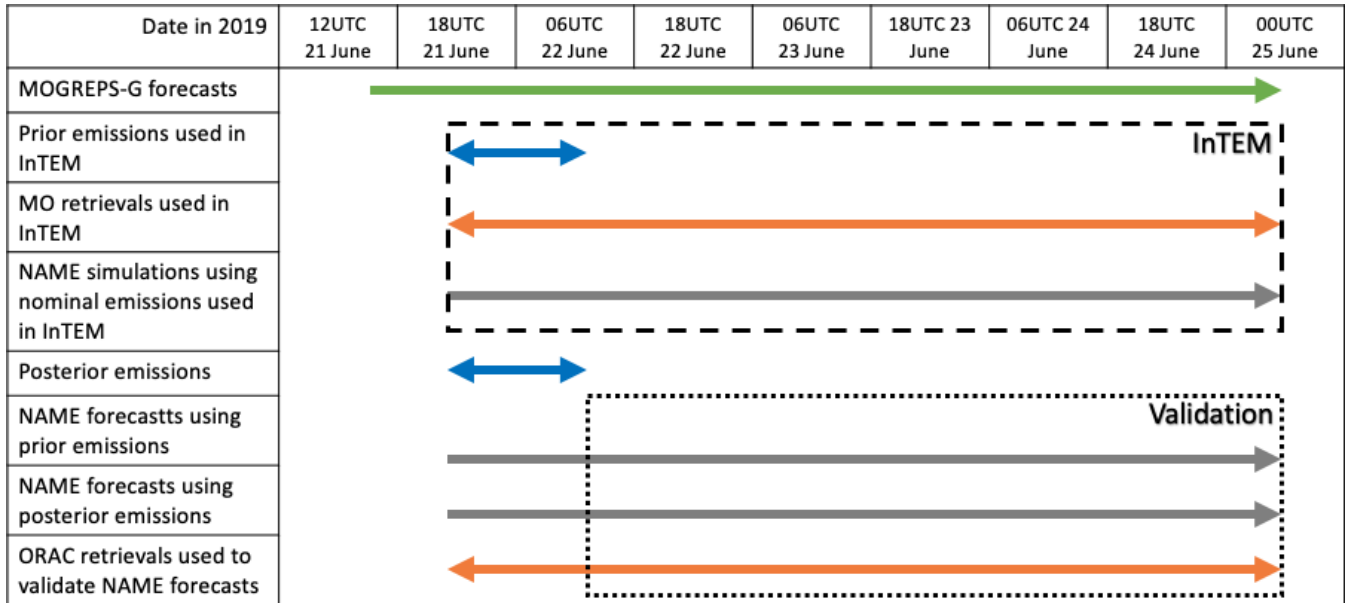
| Date in 2019 | 12UTC 21 June | 18UTC 21 June | 06UTC 22 June | 18UTC 22 June | 06UTC 23 June | 18UTC 23 June | 06UTC 24 June | 18UTC 24 June | 00UTC 25 June |
|---|---|---|---|---|---|---|---|---|---|
| MOGREPS-G forecasts | | | | | | | | | |
| Prior emissions used in InTEM | | | | | | | | | |
| MO retrievals used in InTEM | | | | | | | | | |
| NAME simulations using nominal emissions used in InTEM | | | | | | | | | |
| Posterior emissions | | | | | | | | | |
| NAME forecastts using prior emissions | | | | | | | | | |
| NAME forecasts using posterior emissions | | | | | | | | | |
| ORAC retrievals used to validate NAME forecasts | | | | | | | | | |

InTEM

Validation